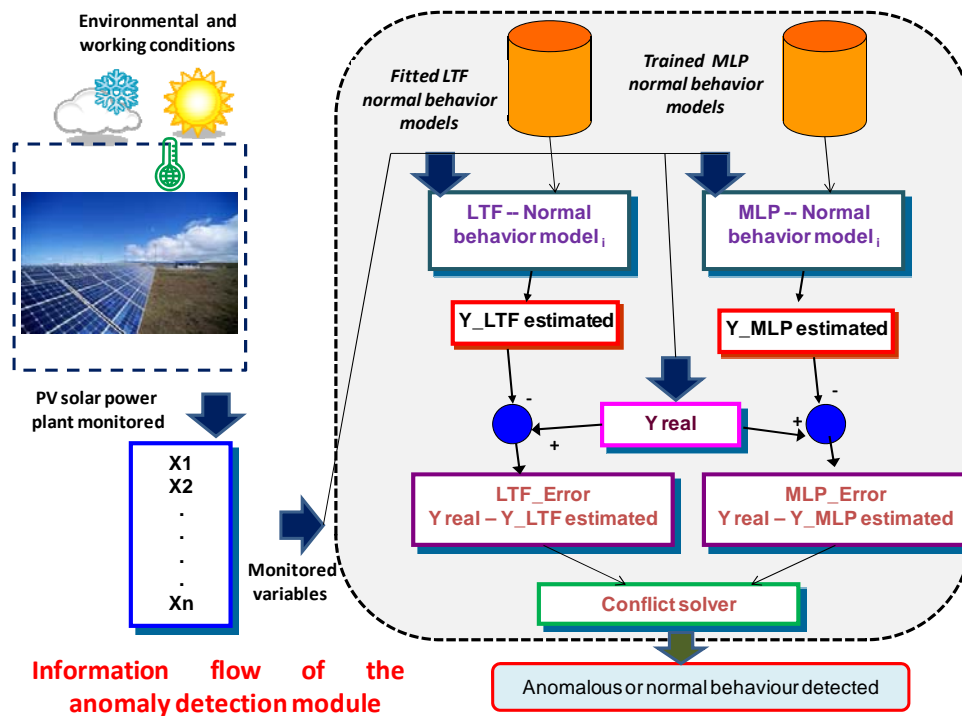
Environmental and working conditions

PV solar power plant monitored

X1
X2
.
.
.
.
Xn

Monitored variables

Fitted LTF normal behavior models

Trained MLP normal behavior models

LTF -- Normal behavior model $_i$

MLP -- Normal behavior model $_i$

Y_LTF estimated

Y_MLP estimated

Y real

-
+

-
+

LTF_Error
Y real – Y_LTF estimated

MLP_Error
Y real – Y_MLP estimated

Conflict solver

Anomalous or normal behaviour detected

Information flow of the anomaly detection module